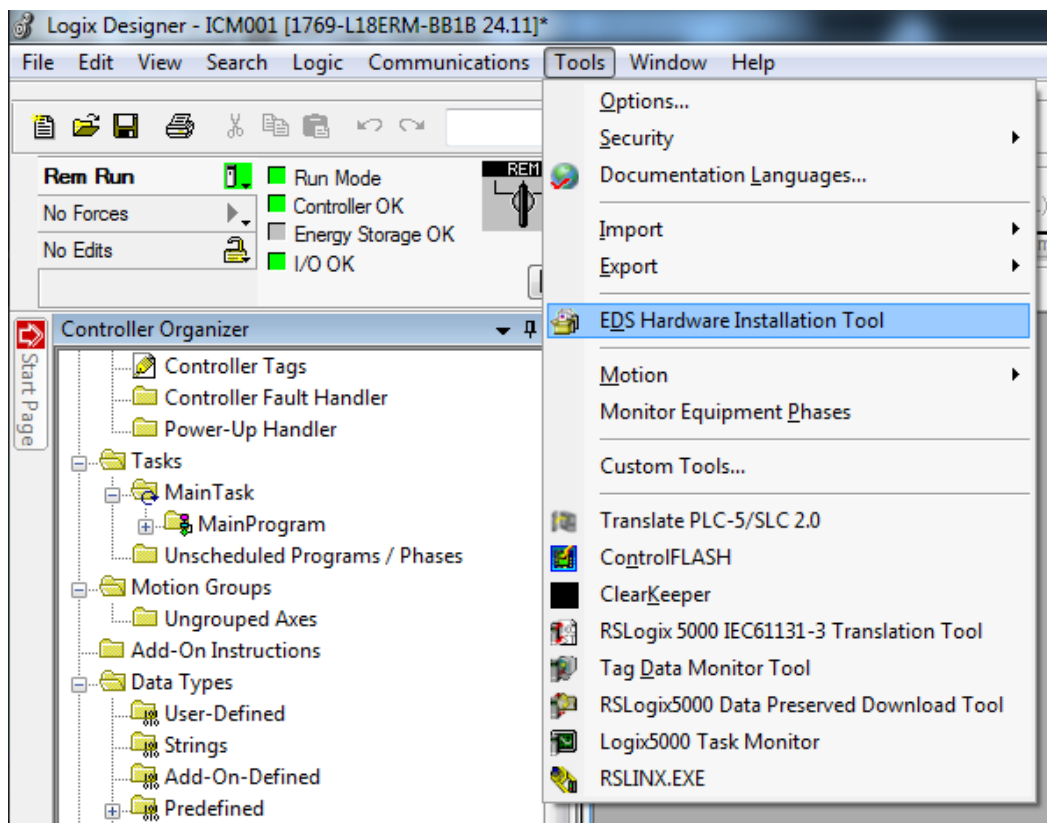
Logix Designer - ICM001 [1769-L18ERM-BB1B 24.11]*

File Edit View Search Logic Communications Tools Window Help

Rem Run
No Forces
No Edits

Run Mode
Controller OK
Energy Storage OK
I/O OK

REM

Controller Organizer

Start Page

Controller Tags
Controller Fault Handler
Power-Up Handler
Tasks
MainTask
MainProgram
Unscheduled Programs / Phases
Motion Groups
Ungrouped Axes
Add-On Instructions
Data Types
User-Defined
Strings
Add-On-Defined
Predefined

Options...
Security
Documentation Languages...
Import
Export
EDS Hardware Installation Tool
Motion
Monitor Equipment Phases
Custom Tools...
Translate PLC-5/SLC 2.0
ControlFLASH
ClearKeeper
RSLogix 5000 IEC61131-3 Translation Tool
Tag Data Monitor Tool
RSLogix5000 Data Preserved Download Tool
Logix5000 Task Monitor
RSLINX.EXE